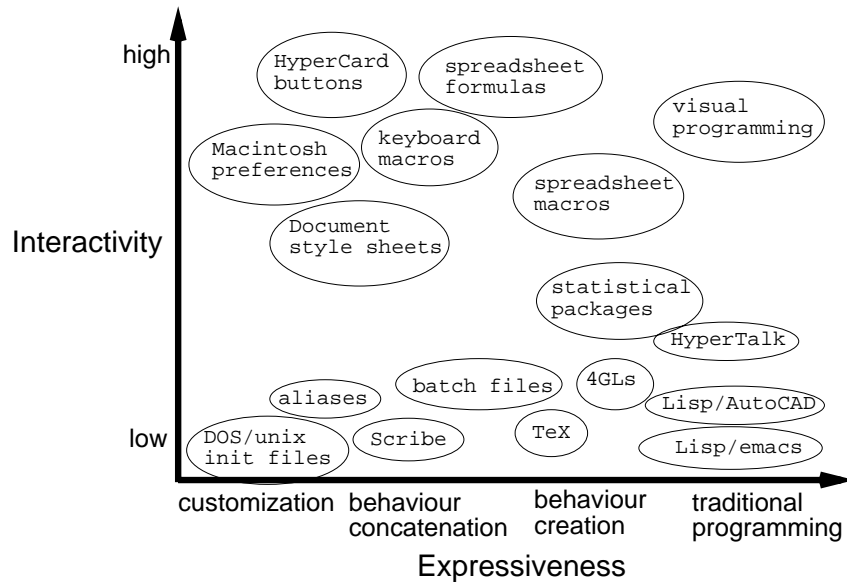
high

HyperCard buttons

spreadsheet formulas

visual programming

Macintosh preferences

keyboard macros

spreadsheet macros

Interactivity

Document style sheets

statistical packages

HyperTalk

aliases

batch files

4GLs

Lisp/AutoCAD

low

DOS/unix init files

Scribe

TeX

Lisp/emacs

customization

behaviour concatenation

behaviour creation

traditional programming

Expressiveness